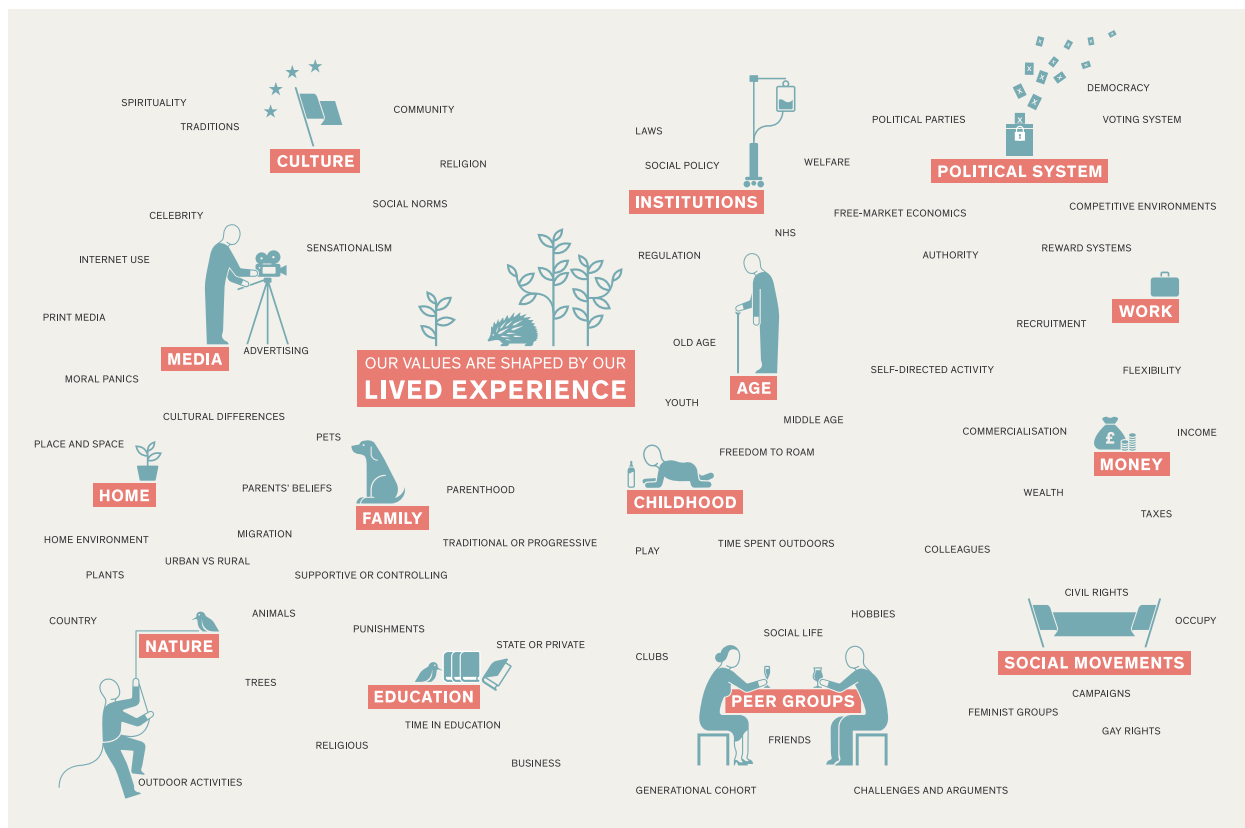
SPIRITUALITY
TRADITIONS
CULTURE
COMMUNITY
RELIGION
SOCIAL NORMS

LAWS
SOCIAL POLICY
WELFARE
INSTITUTIONS
FREE-MARKET ECONOMICS
NHS
REGULATION

POLITICAL PARTIES
DEMOCRACY
VOTING SYSTEM
POLITICAL SYSTEM
COMPETITIVE ENVIRONMENTS
AUTHORITY
REWARD SYSTEMS

CELEBRITY
INTERNET USE
SENSATIONALISM
PRINT MEDIA
MEDIA
ADVERTISING
MORAL PANICS

OUR VALUES ARE SHAPED BY OUR
LIVED EXPERIENCE

OLD AGE
AGE
YOUTH
MIDDLE AGE

WORK
RECRUITMENT
SELF-DIRECTED ACTIVITY
FLEXIBILITY

CULTURAL DIFFERENCES
PETS
PLACE AND SPACE
HOME
PARENTS' BELIEFS
PARENTHOOD
FAMILY
MIGRATION
HOME ENVIRONMENT
URBAN VS RURAL
PLANTS
SUPPORTIVE OR CONTROLLING
TRADITIONAL OR PROGRESSIVE

FREEDOM TO ROAM
CHILDHOOD
PLAY
TIME SPENT OUTDOORS

COMMERCIALISATION
INCOME
MONEY
WEALTH
TAXES
COLLEAGUES

COUNTRY
ANIMALS
NATURE
PUNISHMENTS
STATE OR PRIVATE
TREES
EDUCATION
TIME IN EDUCATION
RELIGIOUS
BUSINESS
OUTDOOR ACTIVITIES

HOBBIES
SOCIAL LIFE
CLUBS
PEER GROUPS
FRIENDS
GENERATIONAL COHORT
CHALLENGES AND ARGUMENTS

CIVIL RIGHTS
OCCUPY
SOCIAL MOVEMENTS
CAMPAIGNS
FEMINIST GROUPS
GAY RIGHTS